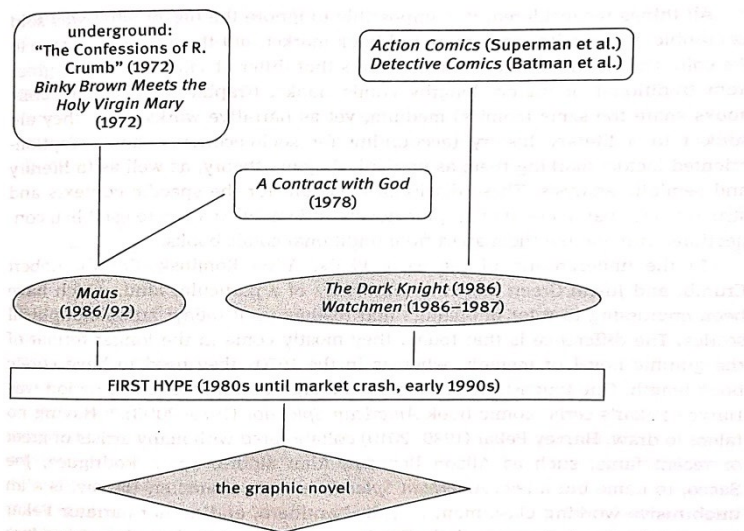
underground:
"The Confessions of R. Crumb" (1972)
*Binky Brown Meets the Holy Virgin Mary* (1972)

*Action Comics* (Superman et al.)
*Detective Comics* (Batman et al.)

*A Contract with God* (1978)

*Maus* (1986/92)

*The Dark Knight* (1986)
*Watchmen* (1986–1987)

FIRST HYPE (1980s until market crash, early 1990s)

the graphic novel